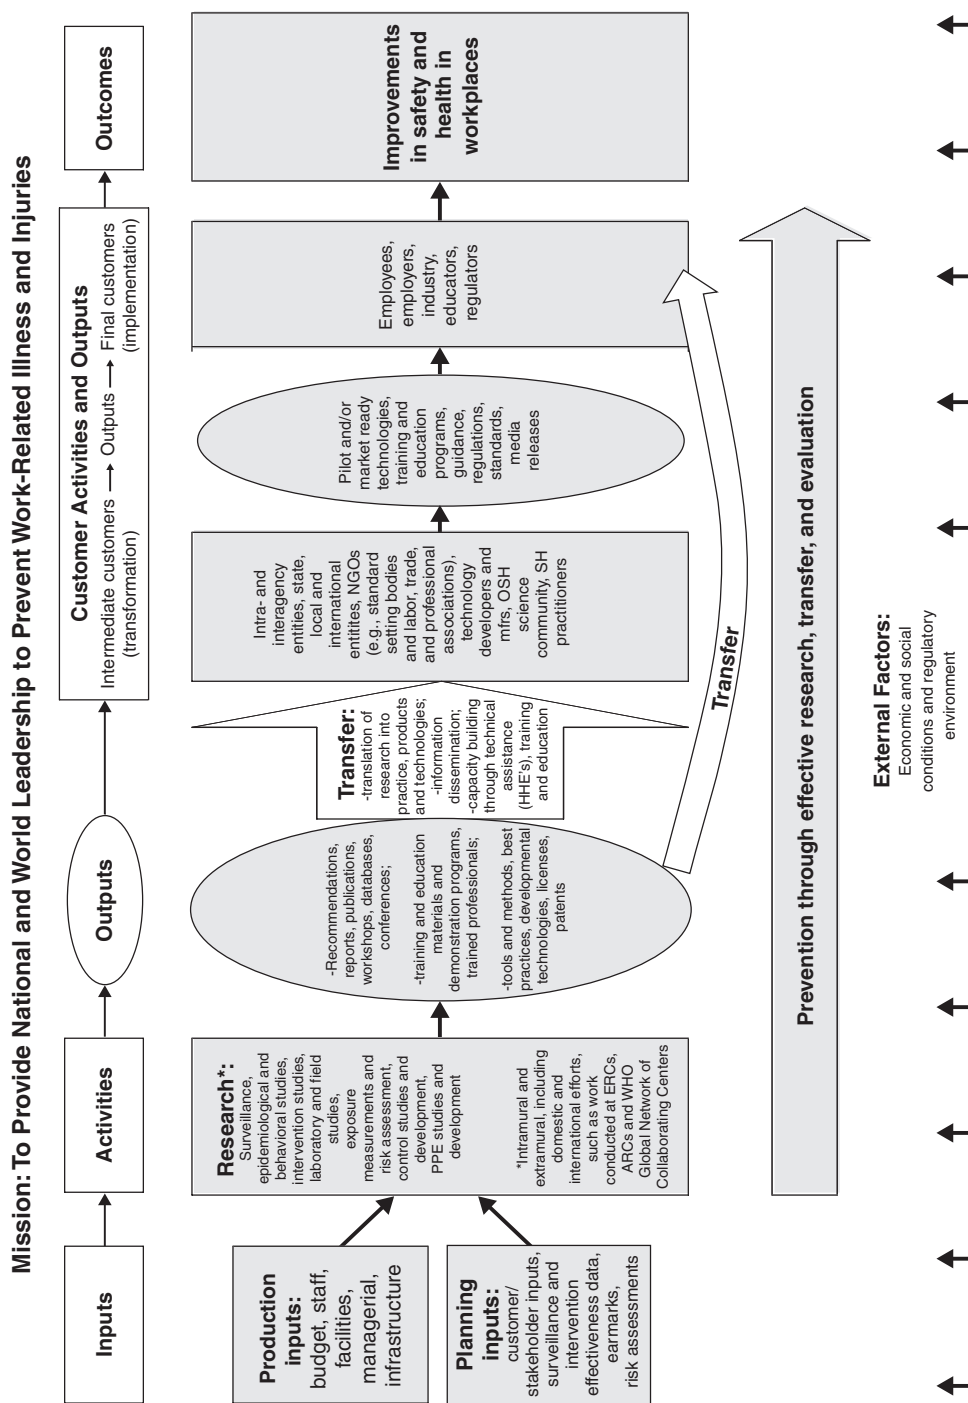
Mission: To Provide National and World Leadership to Prevent Work-Related Illness and Injuries

Inputs

Activities

Outputs

Customer Activities and Outputs
Intermediate customers (transformation) ⟶ Outputs ⟶ Final customers (implementation)

Outcomes

Production inputs: budget, staff, facilities, managerial, infrastructure

Planning inputs: customer/ stakeholder inputs, surveillance and intervention effectiveness data, earmarks, risk assessments

Research*: Surveillance, epidemiological and behavioral studies, intervention studies, laboratory and field studies, exposure measurements and risk assessment, control studies and development, PPE studies and development

*Intramural and extramural, including domestic and international efforts, such as work conducted at ERCs, ARCs and WHO Global Network of Collaborating Centers

-Recommendations, reports, publications, workshops, databases, conferences;

-training and education materials and demonstration programs, trained professionals;

-tools and methods, best practices, developmental technologies, licenses, patents

Transfer:
-translation of research into practice, products and technologies;
-information dissemination;
-capacity building through technical assistance (HHE's), training and education

Intra- and interagency entities, state, local and international entitites, NGOs (e.g., standard setting bodies and labor, trade, and professional associations), technology developers and mfrs, OSH science community, SH practitioners

Pilot and/or market ready technologies, training and education programs, guidance, regulations, standards, media releases

Employees, employers, industry, educators, regulators

Improvements in safety and health in workplaces

Transfer

Prevention through effective research, transfer, and evaluation

External Factors:
Economic and social conditions and regulatory environment